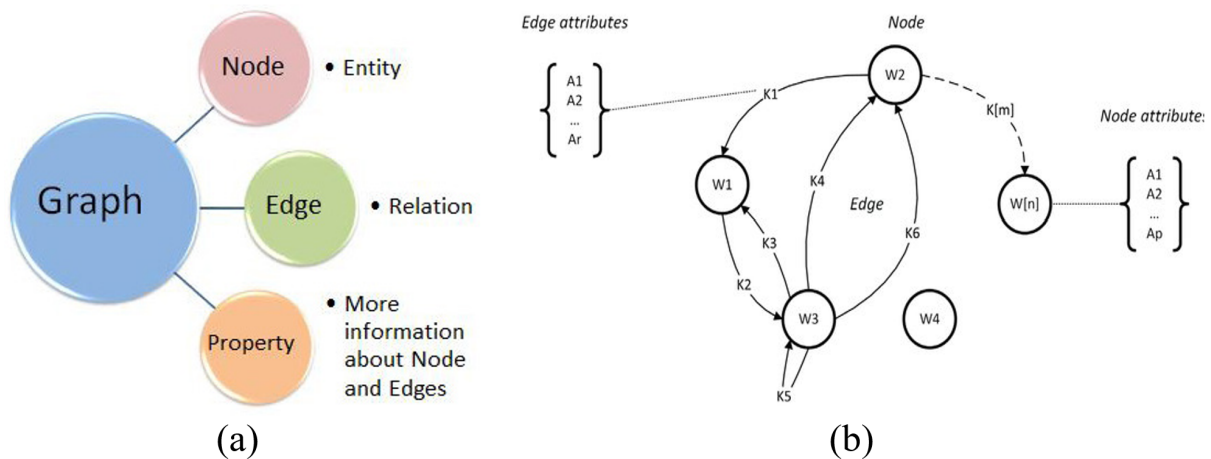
Graph

Node
• Entity

Edge
• Relation

Property
• More information about Node and Edges

(a)

Edge attributes

A1
A2
...
Ar

Node

W2

K1

K[m]

Node attribute:

W1

K4

Edge

K6

W[n]

A1
A2
...
Ap

K3

K2

W3

W4

K5

(b)